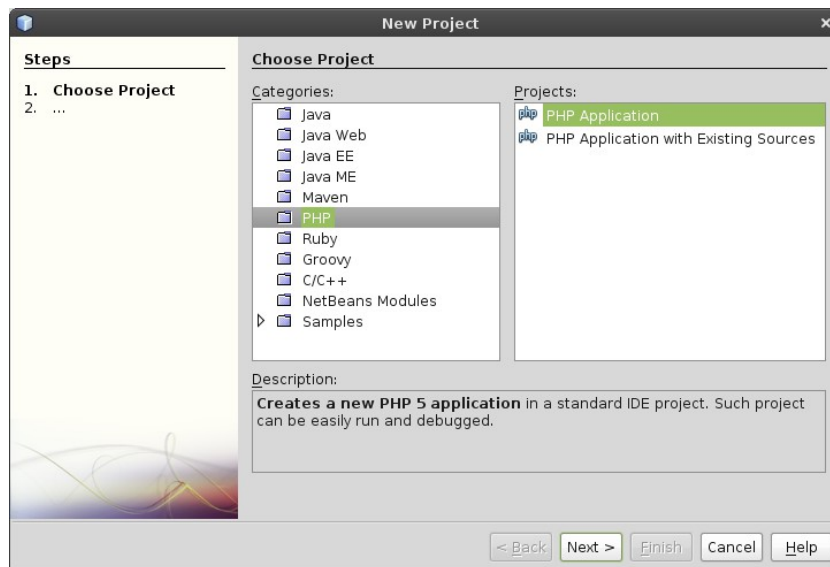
New Project

Steps

1. Choose Project
2. ...

Choose Project

Categories:

Java
Java Web
Java EE
Java ME
Maven
PHP
Ruby
Groovy
C/C++
NetBeans Modules
Samples

Projects:

php PHP Application
php PHP Application with Existing Sources

Description:

**Creates a new PHP 5 application** in a standard IDE project. Such project can be easily run and debugged.

< Back | Next > | Finish | Cancel | Help